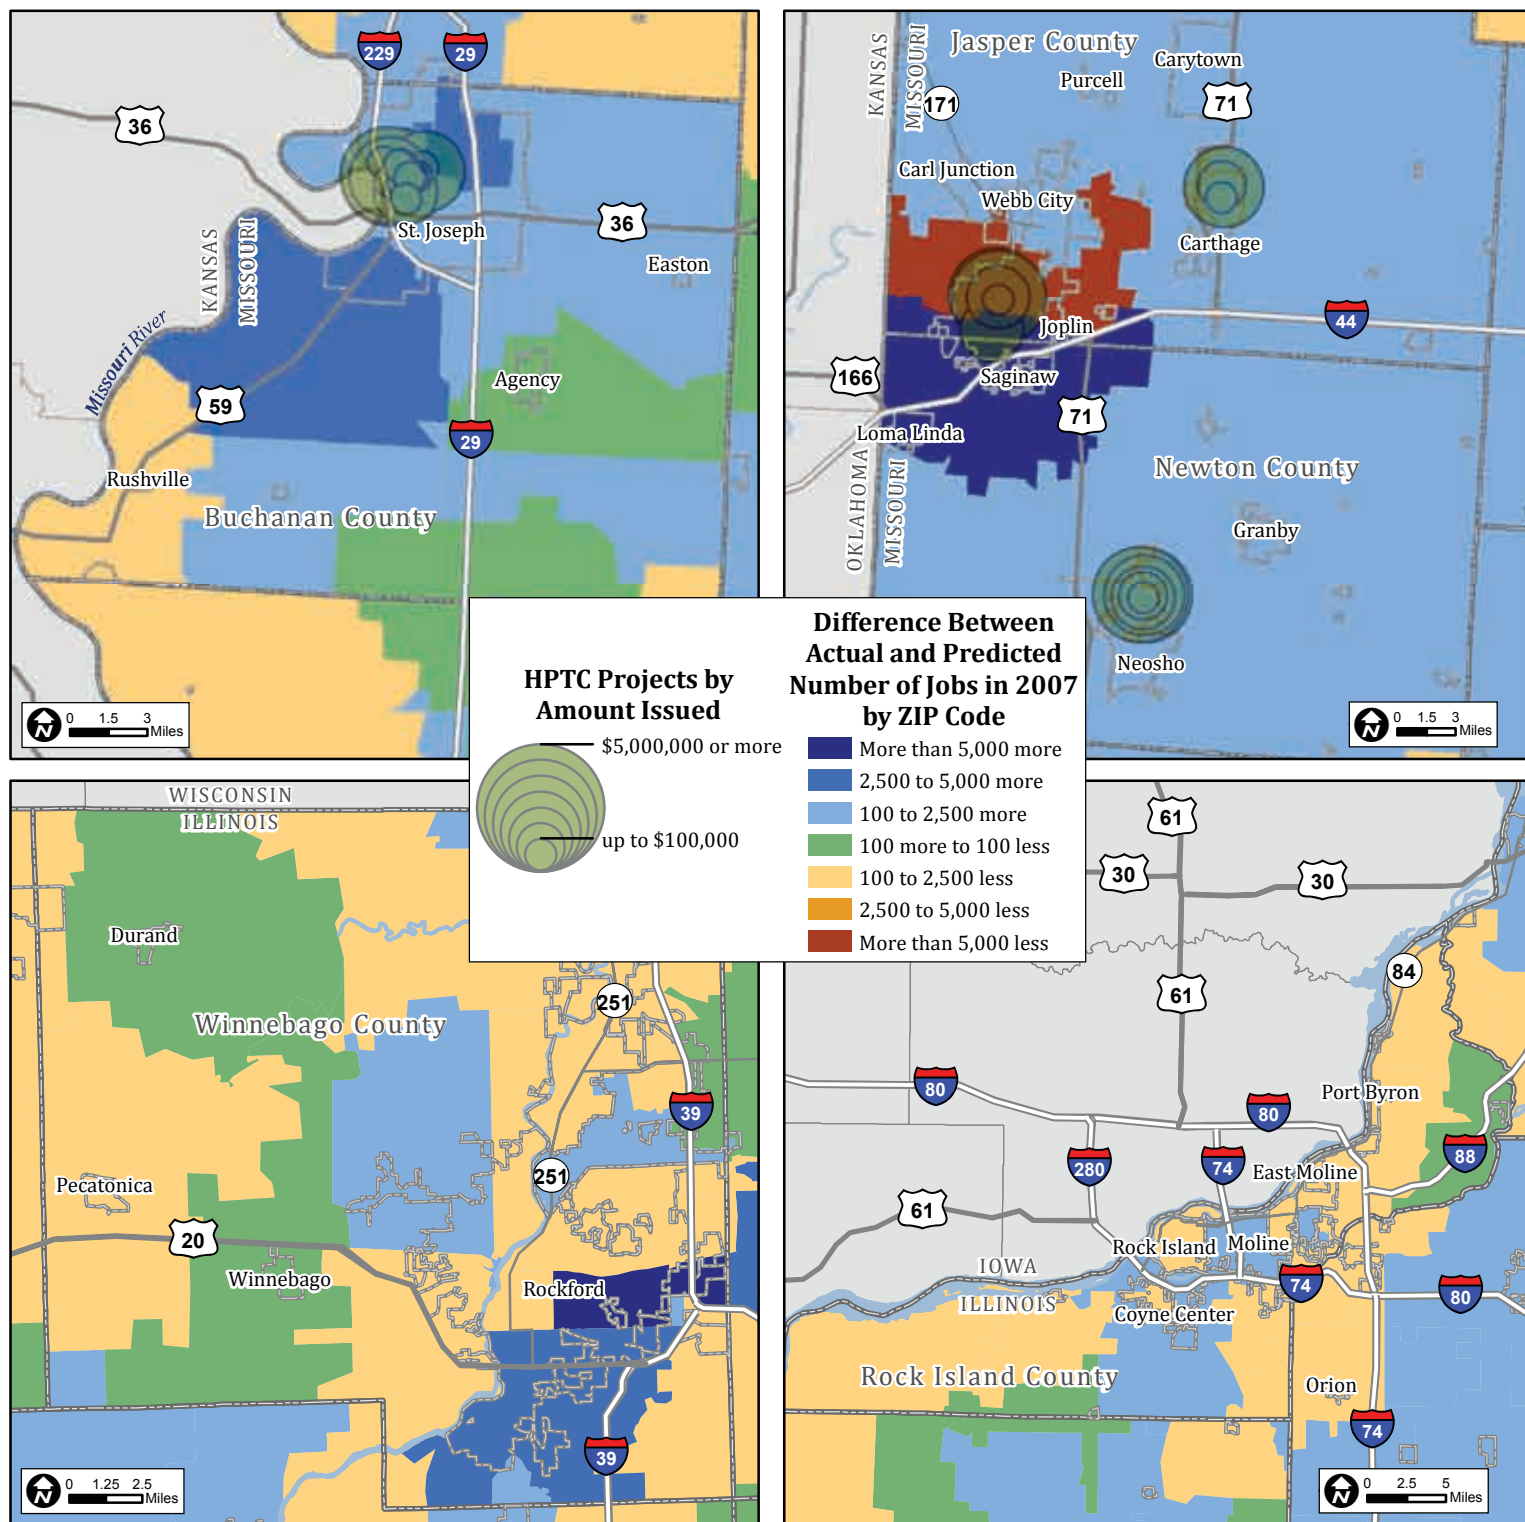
229
29
36
St. Joseph
36
Easton
KANSAS
MISSOURI
Missouri River
59
Agency
29
Rushville
Buchanan County
N 0 1.5 3 Miles

KANSAS
MISSOURI
Jasper County
Carytown
Purcell
171
71
Carl Junction
Webb City
Carthage
Joplin
44
166
Saginaw
71
Loma Linda
OKLAHOMA
MISSOURI
Newton County
Granby
Neosho
N 0 1.5 3 Miles

HPTC Projects by Amount Issued
$5,000,000 or more
up to $100,000

Difference Between Actual and Predicted Number of Jobs in 2007 by ZIP Code
More than 5,000 more
2,500 to 5,000 more
100 to 2,500 more
100 more to 100 less
100 to 2,500 less
2,500 to 5,000 less
More than 5,000 less

WISCONSIN
ILLINOIS
Durand
Winnebago County
251
39
251
Pecatonica
20
Winnebago
Rockford
39
N 0 1.25 2.5 Miles

61
30
30
84
61
80
80
Port Byron
88
280
74
East Moline
61
Rock Island
Moline
IOWA
ILLINOIS
74
80
Coyne Center
Rock Island County
Orion
74
N 0 2.5 5 Miles